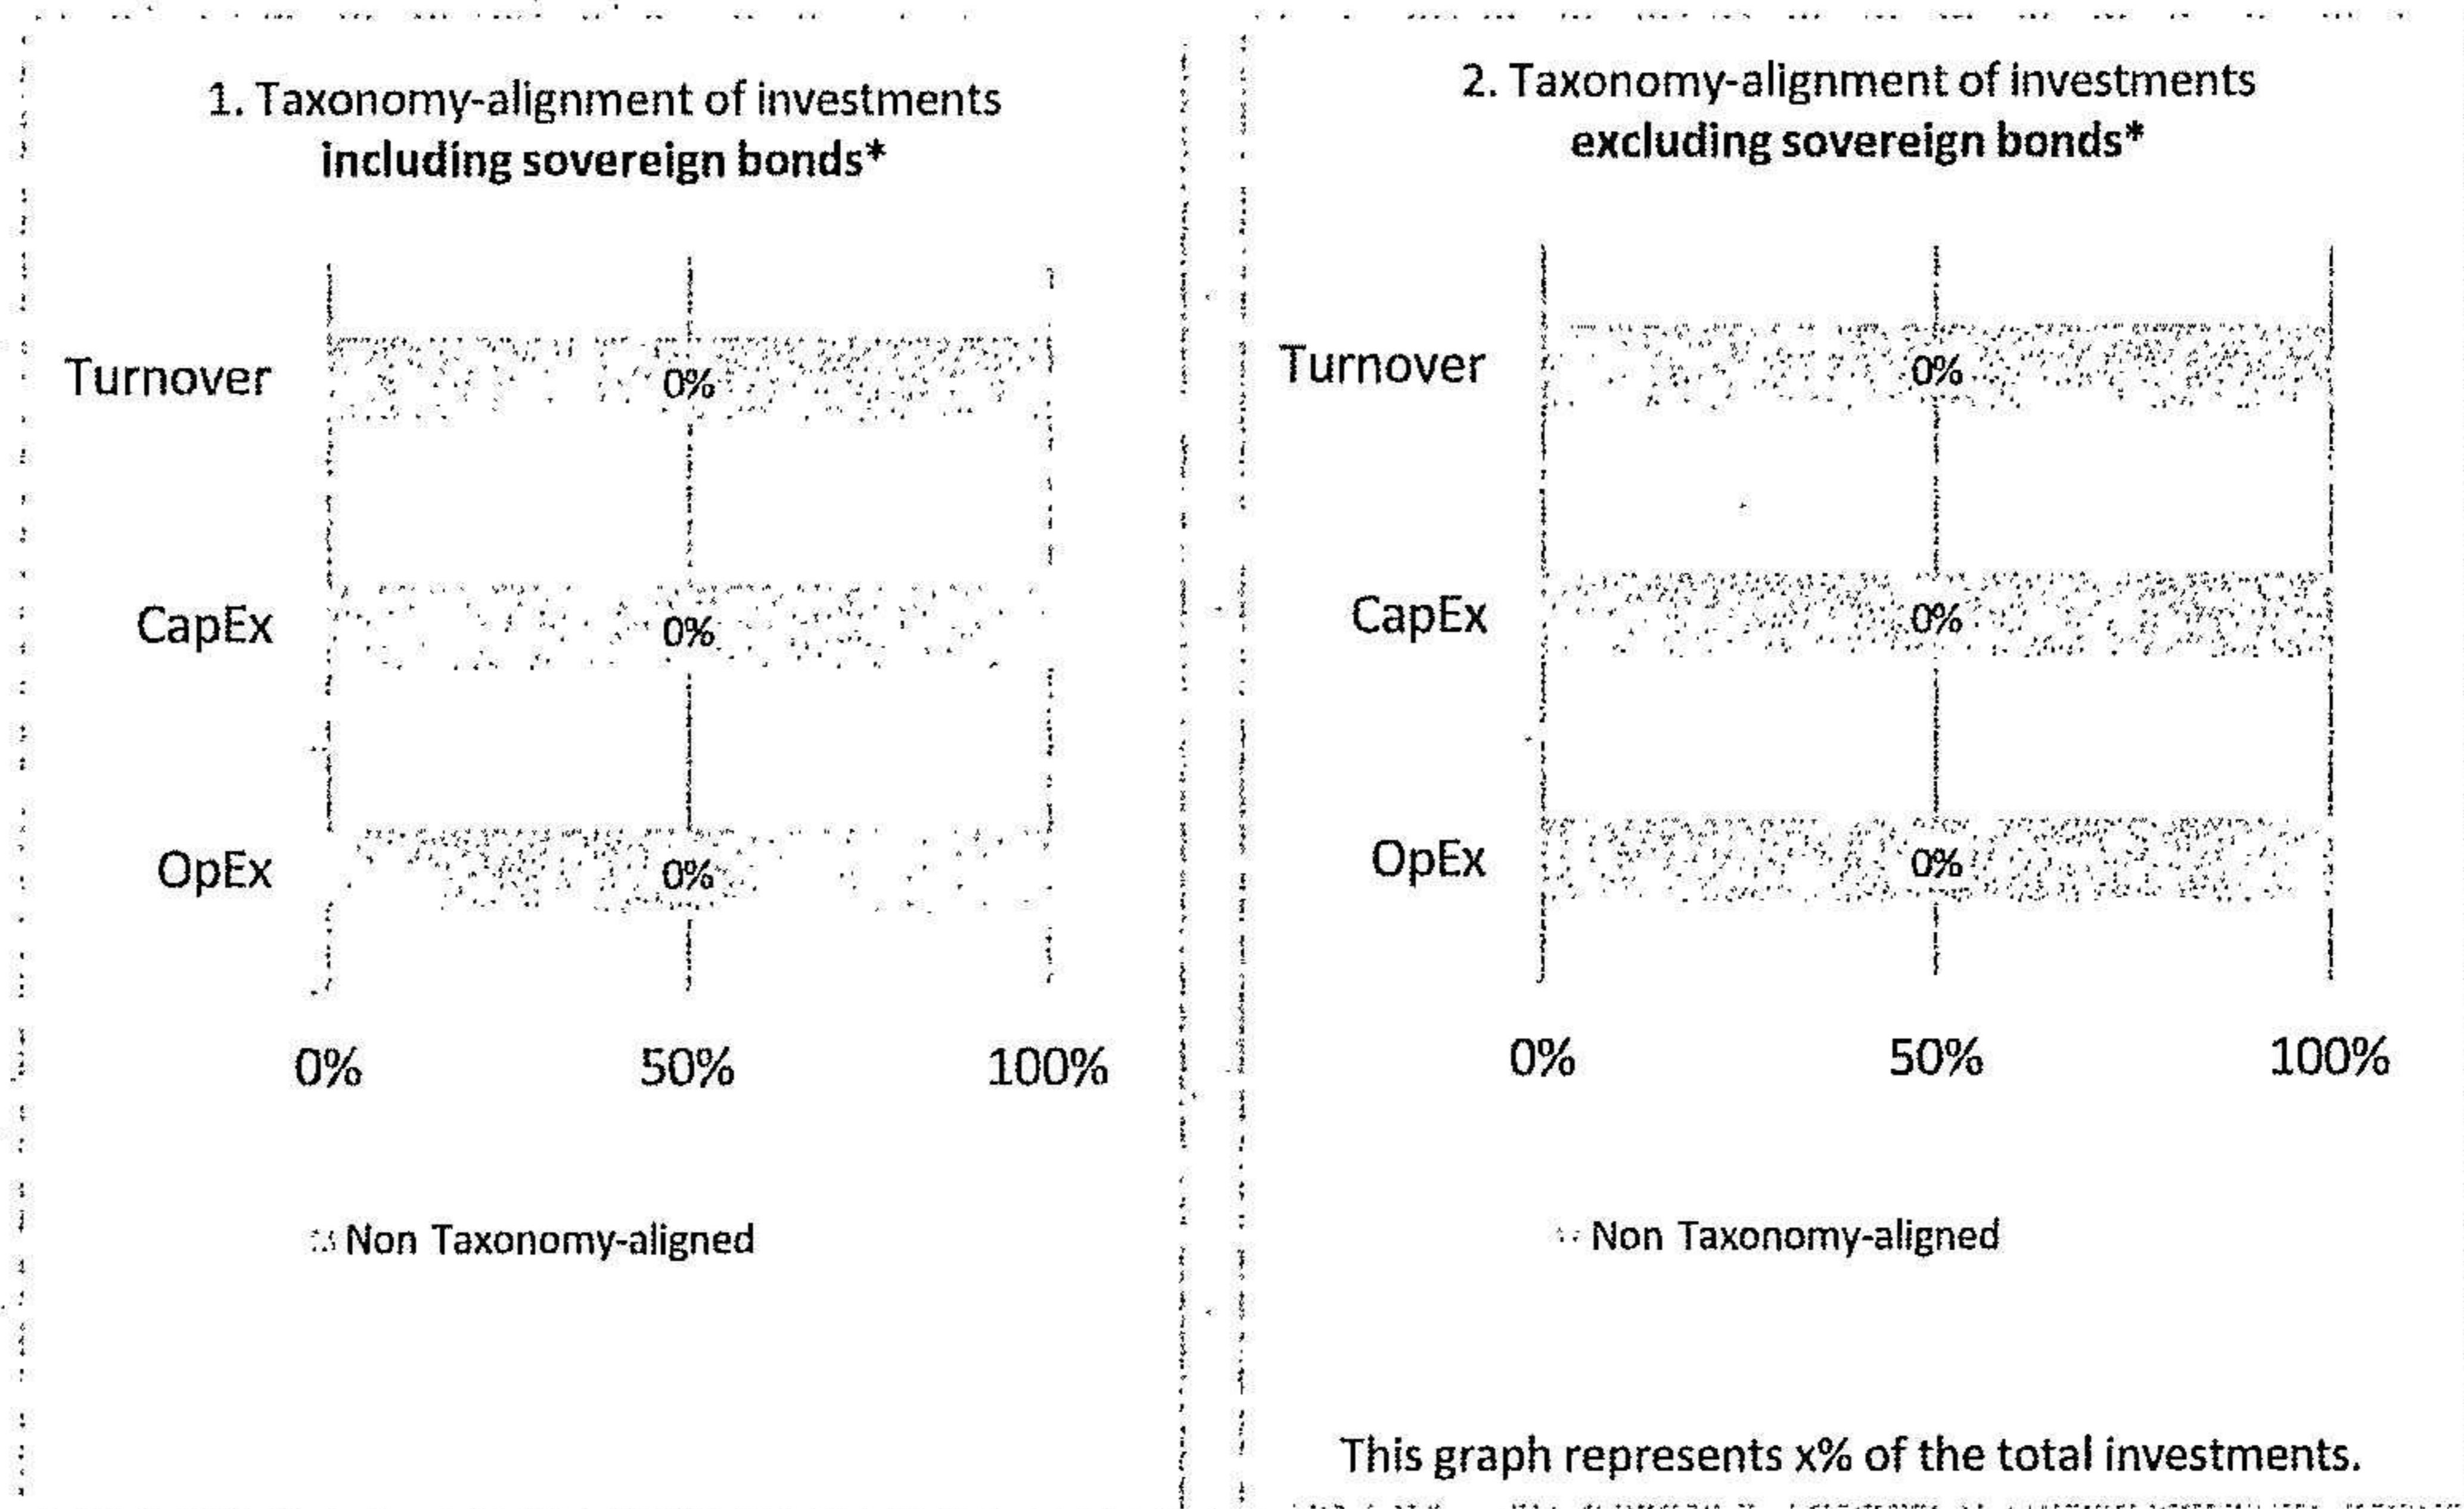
1. Taxonomy-alignment of investments **including sovereign bonds***

Turnover 0%

CapEx 0%

OpEx 0%

0% 50% 100%

Non Taxonomy-aligned

2. Taxonomy-alignment of investments **excluding sovereign bonds***

Turnover 0%

CapEx 0%

OpEx 0%

0% 50% 100%

Non Taxonomy-aligned

This graph represents x% of the total investments.